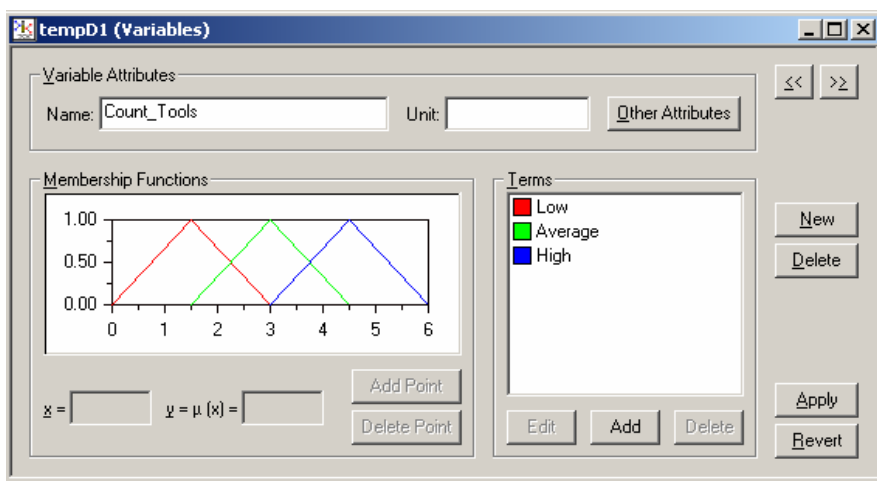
tempD1 (Variables)

Variable Attributes

Name: Count_Tools

Unit:

Other Attributes

<<

>>

Membership Functions

1.00

0.50

0.00

0 1 2 3 4 5 6

x =

y = μ (x) =

Add Point

Delete Point

Terms

Low

Average

High

Edit

Add

Delete

New

Delete

Apply

Revert